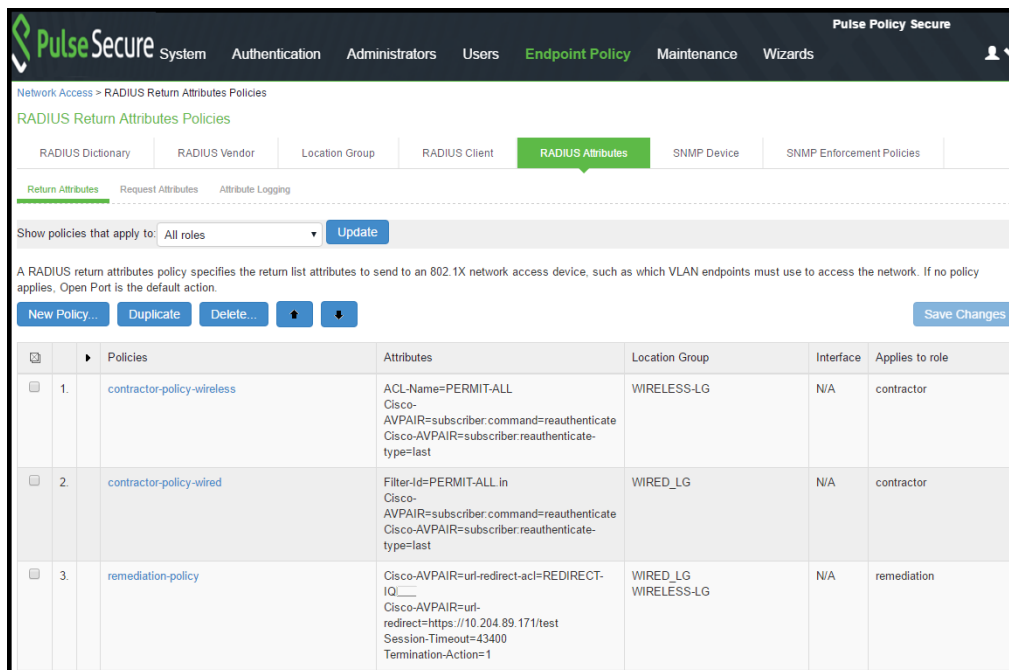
Pulse Secure System Authentication Administrators Users Endpoint Policy Maintenance Wizards

Pulse Policy Secure

Network Access > RADIUS Return Attributes Policies

RADIUS Return Attributes Policies

RADIUS Dictionary | RADIUS Vendor | Location Group | RADIUS Client | RADIUS Attributes | SNMP Device | SNMP Enforcement Policies

Return Attributes | Request Attributes | Attribute Logging

Show policies that apply to: All roles Update

A RADIUS return attributes policy specifies the return list attributes to send to an 802.1X network access device, such as which VLAN endpoints must use to access the network. If no policy applies, Open Port is the default action.

New Policy... Duplicate Delete... Save Changes

| | | Policies | Attributes | Location Group | Interface | Applies to role |
|---|---|---|---|---|---|---|
| | 1. | contractor-policy-wireless | ACL-Name=PERMIT-ALL Cisco-AVPAIR=subscriber:command=reauthenticate Cisco-AVPAIR=subscriber:reauthenticate-type=last | WIRELESS-LG | N/A | contractor |
| | 2. | contractor-policy-wired | Filter-Id=PERMIT-ALL.in Cisco-AVPAIR=subscriber:command=reauthenticate Cisco-AVPAIR=subscriber:reauthenticate-type=last | WIRED_LG | N/A | contractor |
| | 3. | remediation-policy | Cisco-AVPAIR=url-redirect-acl=REDIRECT-IQ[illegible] Cisco-AVPAIR=url-redirect=https://10.204.89.171/test Session-Timeout=43400 Termination-Action=1 | WIRED_LG WIRELESS-LG | N/A | remediation |